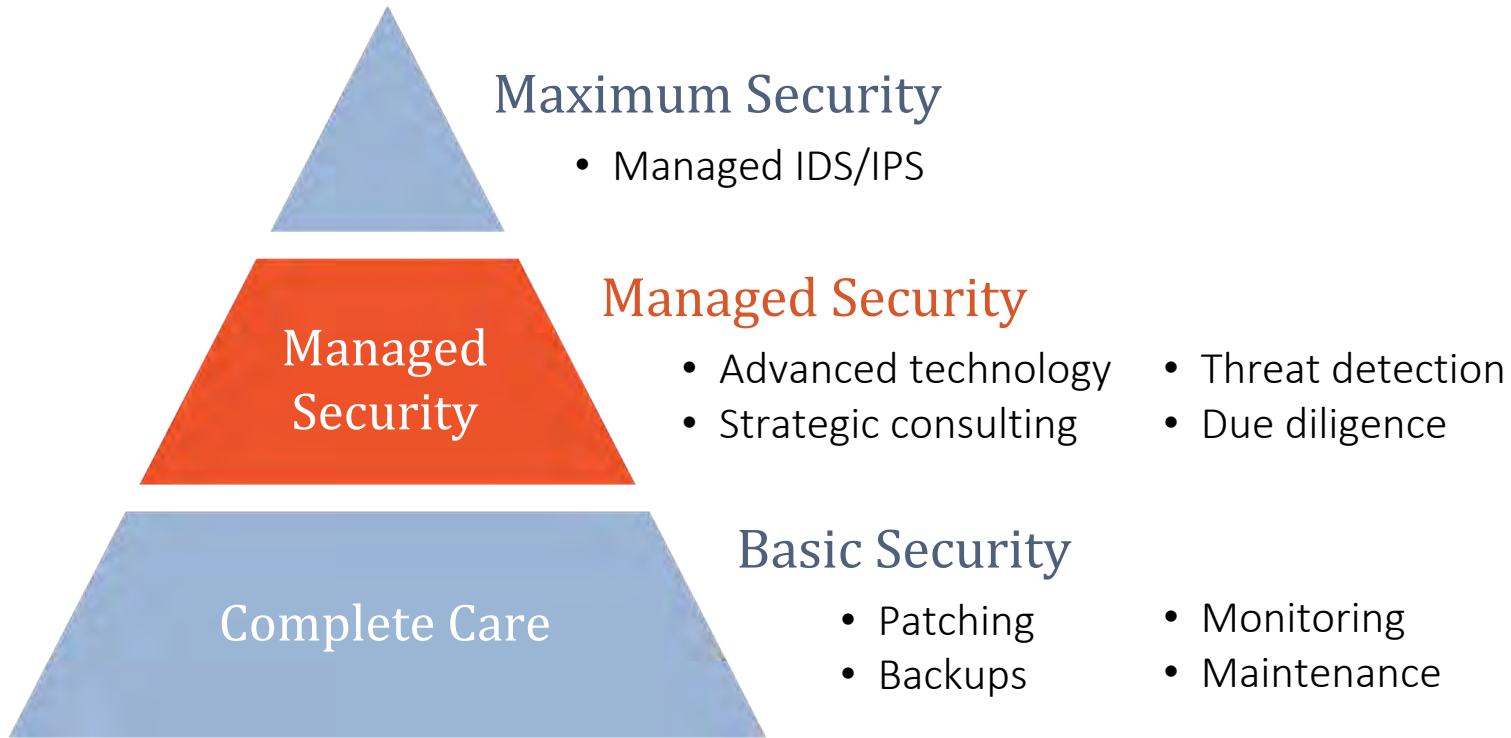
Maximum Security

• Managed IDS/IPS

Managed Security

Managed Security

• Advanced technology
• Strategic consulting

• Threat detection
• Due diligence

Complete Care

Basic Security

• Patching
• Backups

• Monitoring
• Maintenance